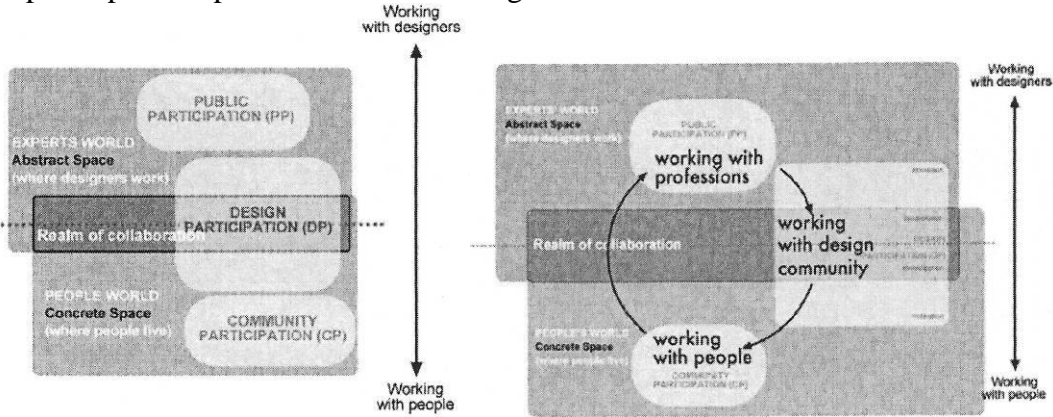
Working with designers

PUBLIC PARTICIPATION (PP)

EXPERTS WORLD
Abstract Space
(where designers work)

DESIGN PARTICIPATION (DP)

Realm of collaboration

PEOPLE WORLD
Concrete Space
(where people live)

COMMUNITY PARTICIPATION (CP)

Working with people

Working with designers

EXPERTS' WORLD
Abstract Space
(where designers work)

PUBLIC PARTICIPATION (PP)
working with professions

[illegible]

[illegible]

working with design community

DESIGN PARTICIPATION (DP)

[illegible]

Realm of collaboration

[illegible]

PEOPLE'S WORLD
Concrete Space
(where people live)

working with people
COMMUNITY PARTICIPATION (CP)

Working with people